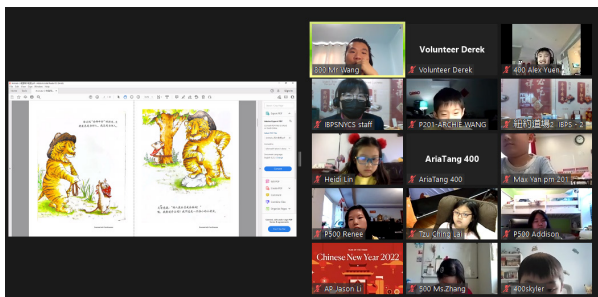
300 Mr. Wang
Volunteer Derek
Volunteer Derek
400 Alex Yuen
IBPSNVCS staff
P201-ARCHIE WANG
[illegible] IBPS
Heidi Lin
AriaTang 400
AriaTang 400
Max Yan pm 201
P500 Renee
Tzu Ching Lai
P500 Addison
Chinese New Year 2022
AP Jason Li
500 Ms.Zhang
400skyler